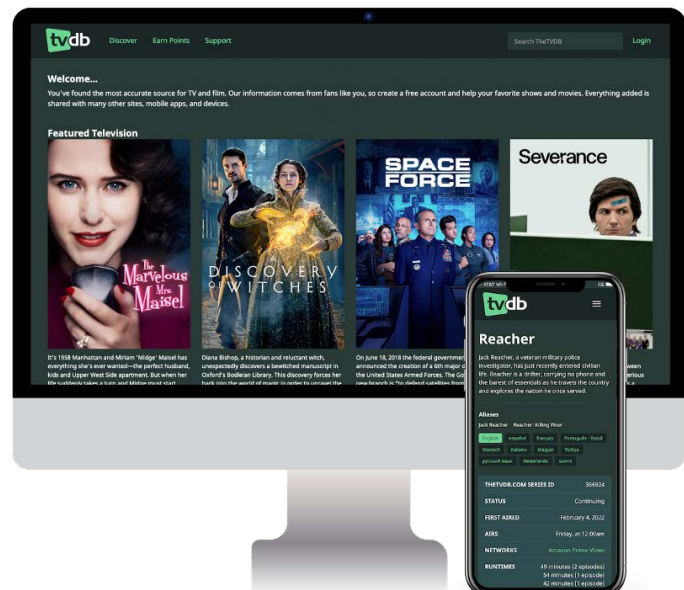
tvdb Discover Earn Points Support Search TheTVDB Login

Welcome...

You've found the most accurate source for TV and film. Our information comes from fans like you, so create a free account and help your favorite shows and movies. Everything added is shared with many other sites, mobile apps, and devices.

Featured Television

The Marvelous Mrs. Maisel

A DISCOVERY OF WITCHES

SPACE FORCE

Severance

It's 1958 Manhattan and Miriam 'Midge' Maisel has everything she's ever wanted—the perfect husband, kids and Upper West Side apartment. But when her life suddenly takes a turn and Midge must start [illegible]

Diana Bishop, a historian and reluctant witch, unexpectedly discovers a bewitched manuscript in Oxford's Bodleian Library. This discovery forces her back into the world of magic in order to unravel the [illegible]

On June 18, 2018 the federal government announced the creation of a 6th major branch of the United States Armed Forces. The Go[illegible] new branch is "to defend satellites from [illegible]

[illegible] ween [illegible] s a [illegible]

tvdb

Reacher

Jack Reacher, a veteran military police investigator, has just recently entered civilian life. Reacher is a drifter, carrying no phone and the barest of essentials as he travels the country and explores the nation he once served.

Aliases

Jack Reacher Reacher: Killing Floor

English español français Português - Brasil Deutsch italiano Magyar Türkçe русский язык Nederlands suomi

| THETVDB.COM SERIES ID | 366924 |
|---|---|
| STATUS | Continuing |
| FIRST AIRED | February 4, 2022 |
| AIRS | Friday, at 12:00am |
| NETWORKS | Amazon Prime Video |
| RUNTIMES | 49 minutes (2 episodes) 54 minutes (1 episode) 51 minutes (1 episode) |